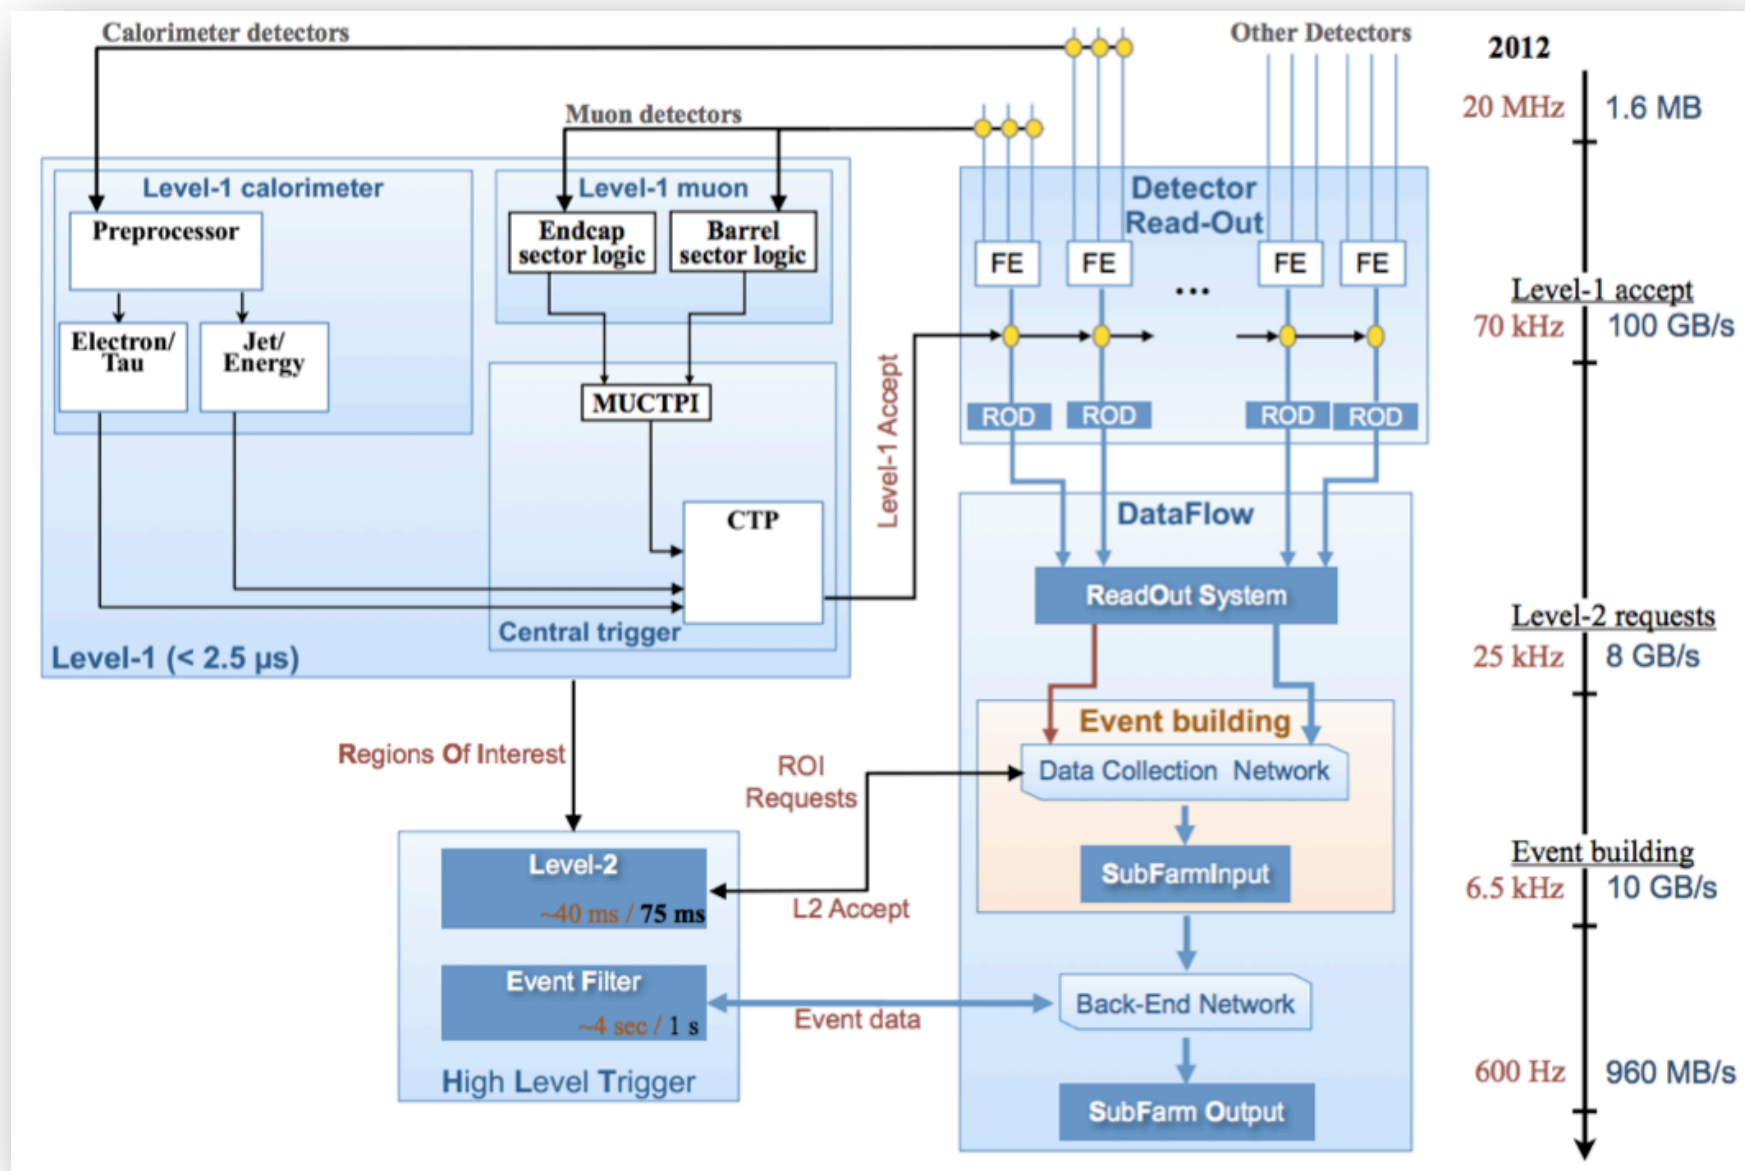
Calorimeter detectors

Other Detectors

2012

Muon detectors

Level-1 calorimeter

Preprocessor

Electron/ Tau

Jet/ Energy

Level-1 muon

Endcap sector logic

Barrel sector logic

MUCTPI

CTP

Central trigger

Level-1 (< 2.5 μs)

Level-1 Accept

Detector Read-Out

FE

FE

...

FE

FE

ROD

ROD

ROD

ROD

DataFlow

ReadOut System

Event building

Data Collection Network

SubFarmInput

Back-End Network

SubFarm Output

Regions Of Interest

ROI Requests

L2 Accept

Event data

Level-2

~40 ms / 75 ms

Event Filter

~4 sec / 1 s

High Level Trigger

20 MHz 1.6 MB

Level-1 accept

70 kHz 100 GB/s

Level-2 requests

25 kHz 8 GB/s

Event building

6.5 kHz 10 GB/s

600 Hz 960 MB/s